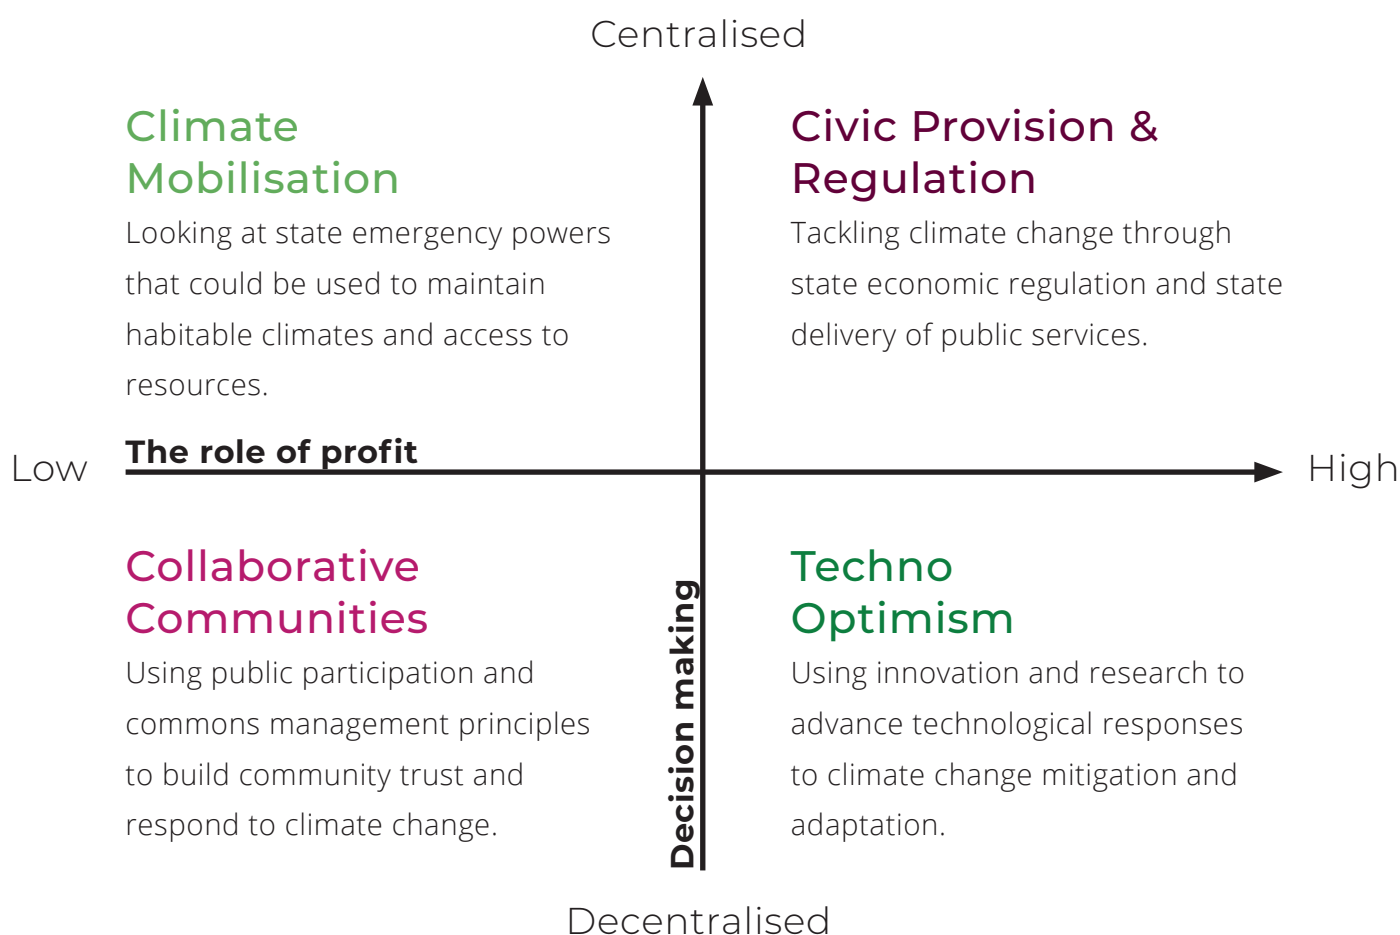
Centralised

Climate Mobilisation

Looking at state emergency powers that could be used to maintain habitable climates and access to resources.

Civic Provision & Regulation

Tackling climate change through state economic regulation and state delivery of public services.

Low

The role of profit

High

Collaborative Communities

Using public participation and commons management principles to build community trust and respond to climate change.

Decision making

Techno Optimism

Using innovation and research to advance technological responses to climate change mitigation and adaptation.

Decentralised